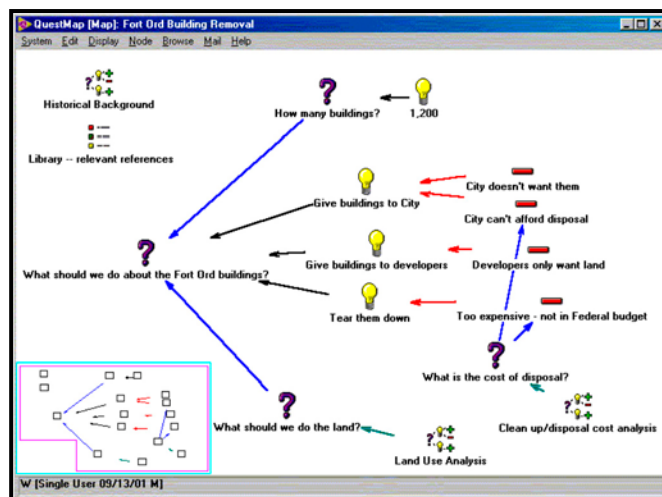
QuestMap [Map]: Fort Ord Building Removal
System Edit Display Node Browse Mail Help

Historical Background

Library -- relevant references

How many buildings?

1,200

Give buildings to City

City doesn't want them

City can't afford disposal

What should we do about the Fort Ord buildings?

Give buildings to developers

Developers only want land

Tear them down

Too expensive - not in Federal budget

What is the cost of disposal?

Clean up/disposal cost analysis

What should we do the land?

Land Use Analysis

W [Single User 09/13/01 M]